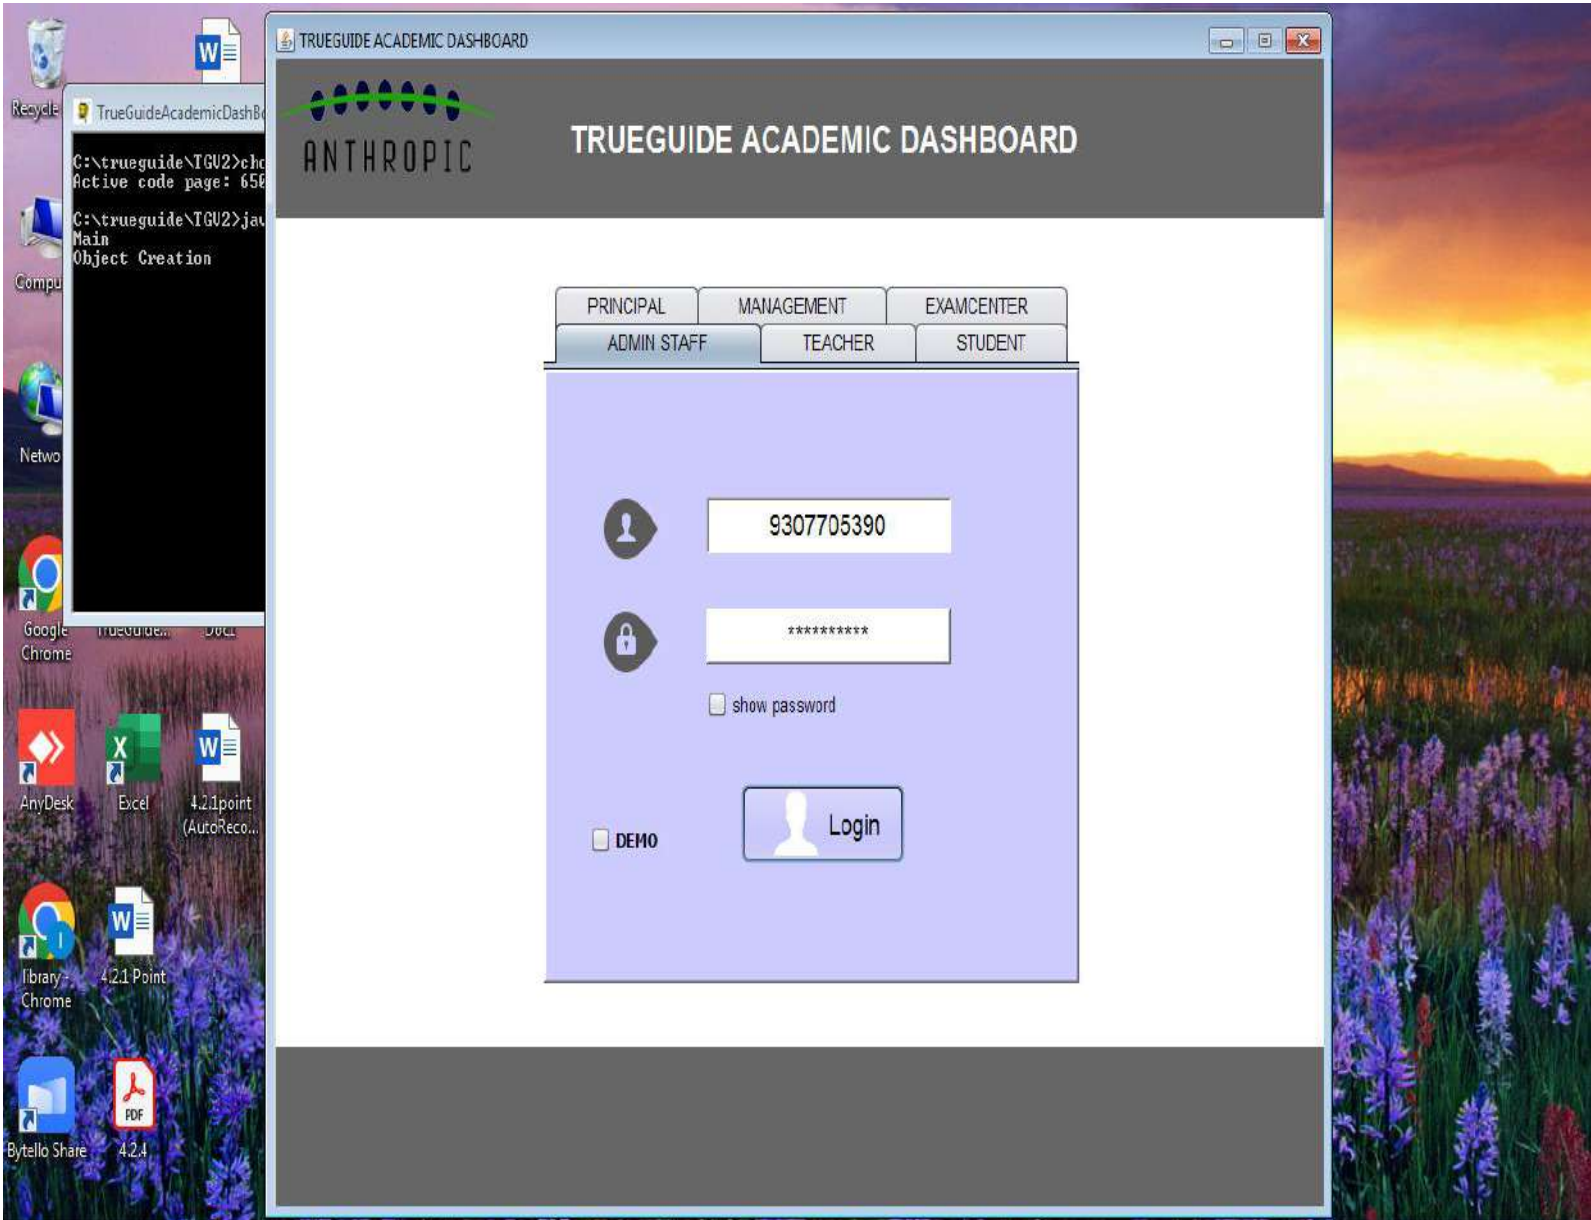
Recycle

Compu

Netwo

Google Chrome

AnyDesk

Excel

4.2.1point (AutoReco...

library - Chrome

4.2.1 Point

Bytello Share

4.2.4

TrueGuideAcademicDashB

C:\trueguide\TGU2>chc
Active code page: 650

C:\trueguide\TGU2>jav
Main
Object Creation

TrueGuide...

Doc...

TRUEGUIDE ACADEMIC DASHBOARD

ANTHROPIC

TRUEGUIDE ACADEMIC DASHBOARD

PRINCIPAL
MANAGEMENT
EXAMCENTER
ADMIN STAFF
TEACHER
STUDENT

9307705390

**********

show password

DEMO

Login